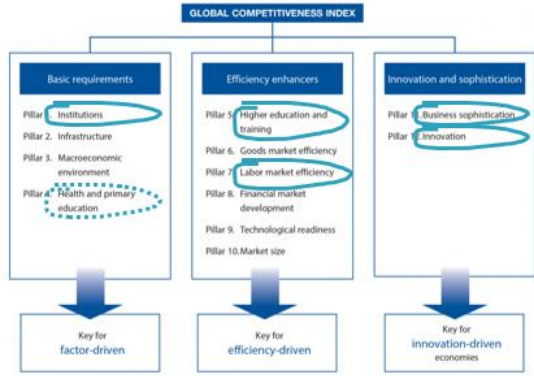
GLOBAL COMPETITIVENESS INDEX

Basic requirements

Pillar 1. Institutions
Pillar 2. Infrastructure
Pillar 3. Macroeconomic environment
Pillar 4. Health and primary education

Efficiency enhancers

Pillar 5. Higher education and training
Pillar 6. Goods market efficiency
Pillar 7. Labor market efficiency
Pillar 8. Financial market development
Pillar 9. Technological readiness
Pillar 10. Market size

Innovation and sophistication

Pillar 11. Business sophistication
Pillar 12. Innovation

Key for factor-driven

Key for efficiency-driven

Key for innovation-driven economies